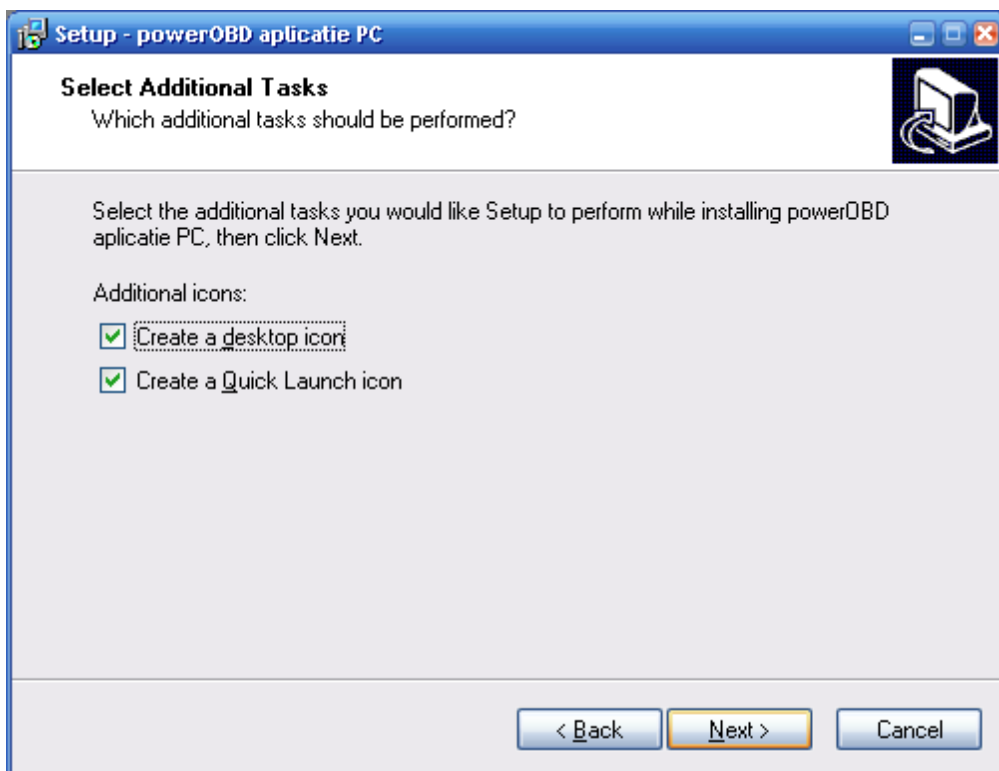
Setup - powerOBD aplicatie PC

Select Additional Tasks
Which additional tasks should be performed?

Select the additional tasks you would like Setup to perform while installing powerOBD aplicatie PC, then click Next.

Additional icons:

Create a desktop icon

Create a Quick Launch icon

< Back

Next >

Cancel